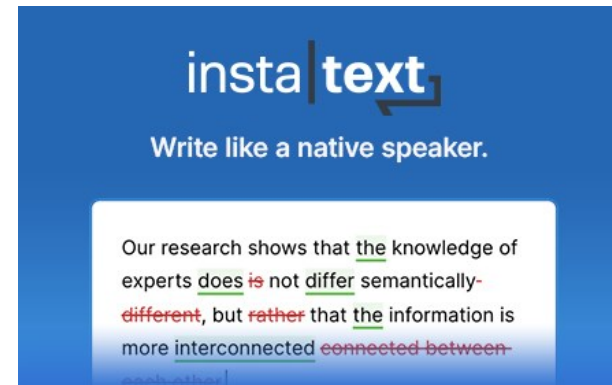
insta text

Write like a native speaker.

Our research shows that the knowledge of experts does is not differ semantically-different, but rather that the information is more interconnected connected between each other